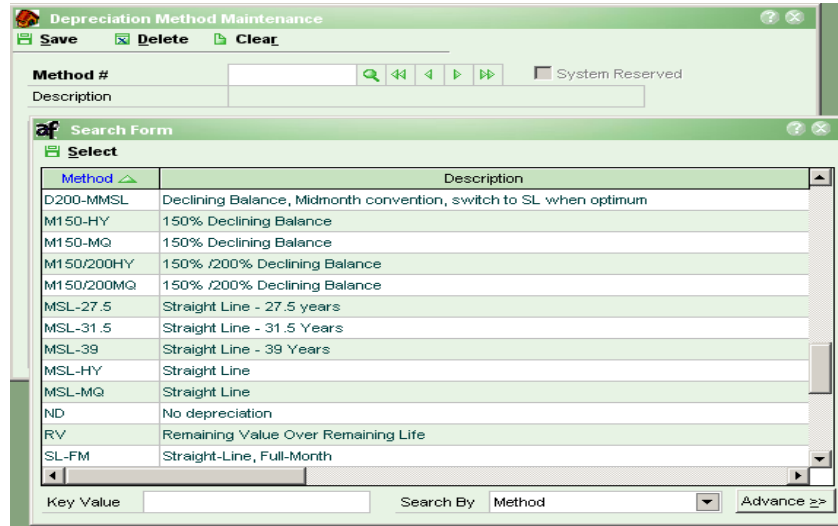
Depreciation Method Maintenance

Save Delete Clear

Method #

System Reserved

Description

Search Form

Select

| Method | Description |
|---|---|
| D200-MMSL | Declining Balance, Midmonth convention, switch to SL when optimum |
| M150-HY | 150% Declining Balance |
| M150-MQ | 150% Declining Balance |
| M150/200HY | 150% /200% Declining Balance |
| M150/200MQ | 150% /200% Declining Balance |
| MSL-27.5 | Straight Line - 27.5 years |
| MSL-31.5 | Straight Line - 31.5 Years |
| MSL-39 | Straight Line - 39 Years |
| MSL-HY | Straight Line |
| MSL-MQ | Straight Line |
| ND | No depreciation |
| RV | Remaining Value Over Remaining Life |
| SL-FM | Straight-Line, Full-Month |

Key Value

Search By Method

Advance >>